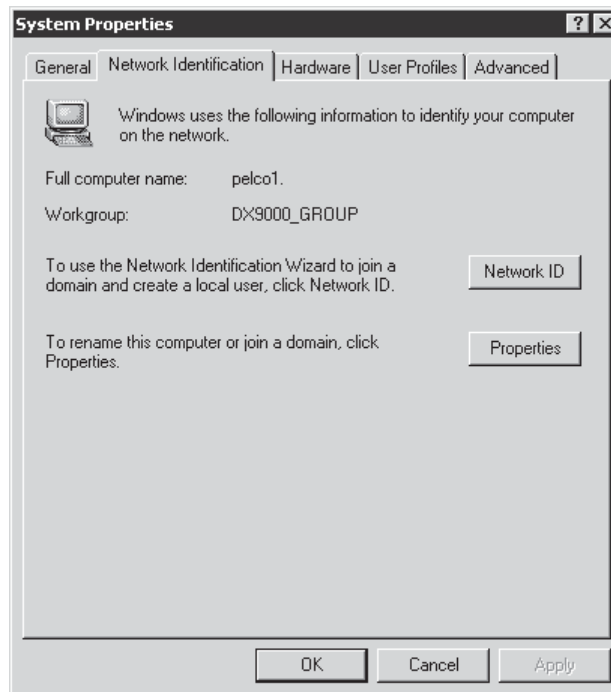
System Properties

? X

General | Network Identification | Hardware | User Profiles | Advanced

Windows uses the following information to identify your computer on the network.

Full computer name: pelco1.

Workgroup: DX9000_GROUP

To use the Network Identification Wizard to join a domain and create a local user, click Network ID.

Network ID

To rename this computer or join a domain, click Properties.

Properties

OK

Cancel

Apply